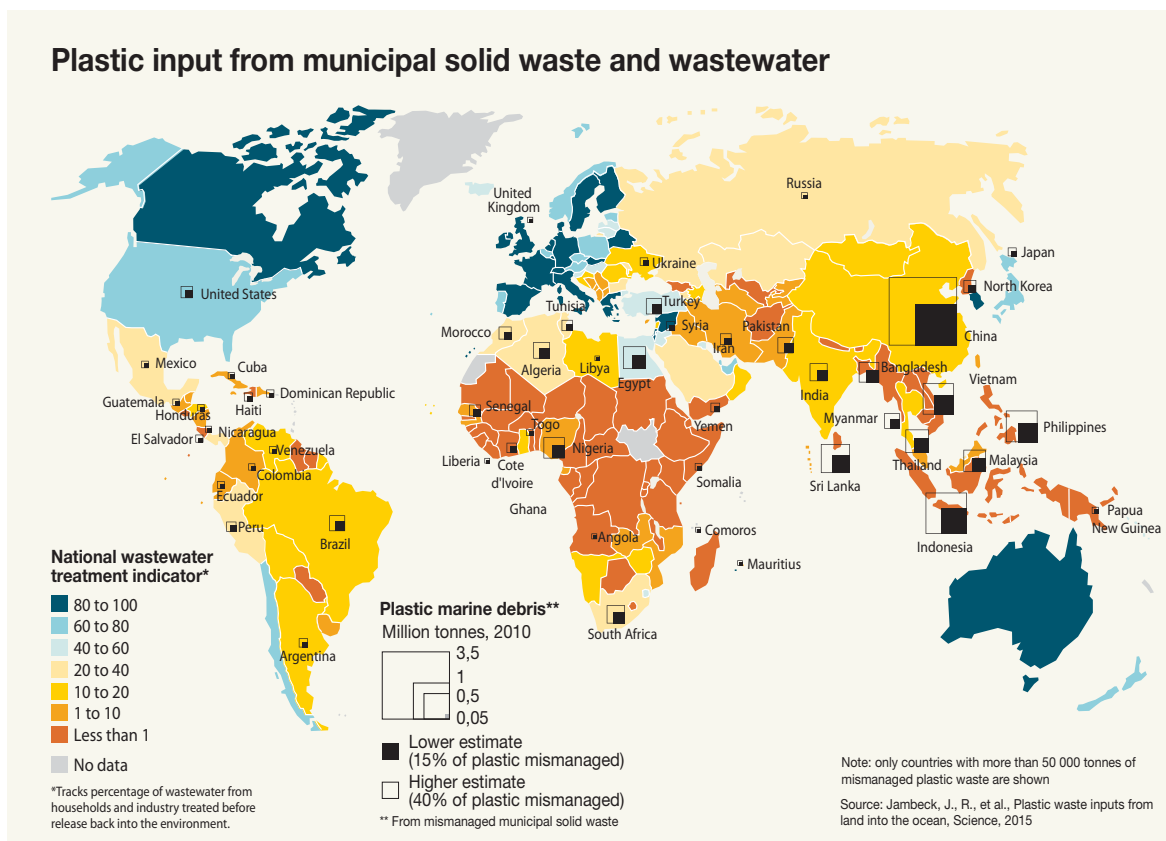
Plastic input from municipal solid waste and wastewater

United Kingdom
Russia
Japan
Ukraine
North Korea
United States
Turkey
Tunisia
Morocco
Syria
Pakistan
China
Iran
Mexico
Algeria
Libya
Egypt
Cuba
Bangladesh
Dominican Republic
India
Vietnam
Guatemala
Haiti
Honduras
Senegal
Myanmar
Philippines
Yemen
El Salvador
Nicaragua
Togo
Venezuela
Liberia
Nigeria
Thailand
Malaysia
Cote d'Ivoire
Colombia
Somalia
Sri Lanka
Ghana
Ecuador
Papua New Guinea
Comoros
Peru
Angola
Indonesia
Brazil
Mauritius

National wastewater treatment indicator*
80 to 100
60 to 80
40 to 60
20 to 40
10 to 20
1 to 10
Less than 1
No data

*Tracks percentage of wastewater from households and industry treated before release back into the environment.

Plastic marine debris**
Million tonnes, 2010
3,5
1
0,5
0,05

South Africa
Argentina

Lower estimate (15% of plastic mismanaged)
Higher estimate (40% of plastic mismanaged)

** From mismanaged municipal solid waste

Note: only countries with more than 50 000 tonnes of mismanaged plastic waste are shown

Source: Jambeck, J., R., et al., Plastic waste inputs from land into the ocean, Science, 2015